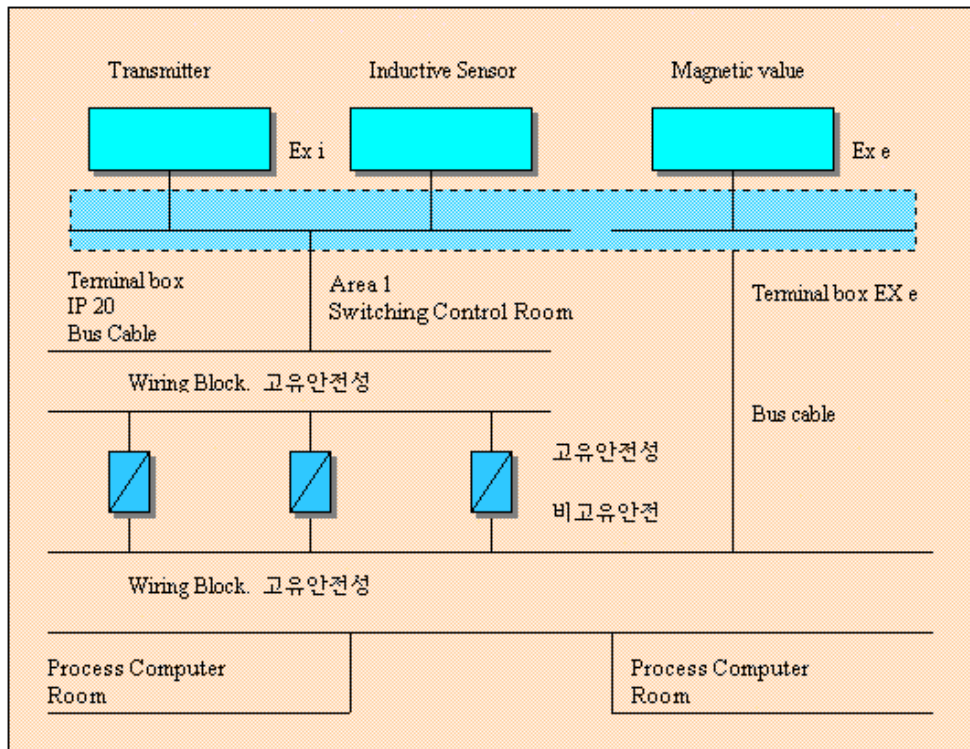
Transmitter

Inductive Sensor

Magnetic value

Ex i

Ex e

Terminal box
IP 20
Bus Cable

Area 1
Switching Control Room

Terminal box EX e

Wiring Block. 고유안전성

Bus cable

고유안전성

비고유안전

Wiring Block. 고유안전성

Process Computer
Room

Process Computer
Room